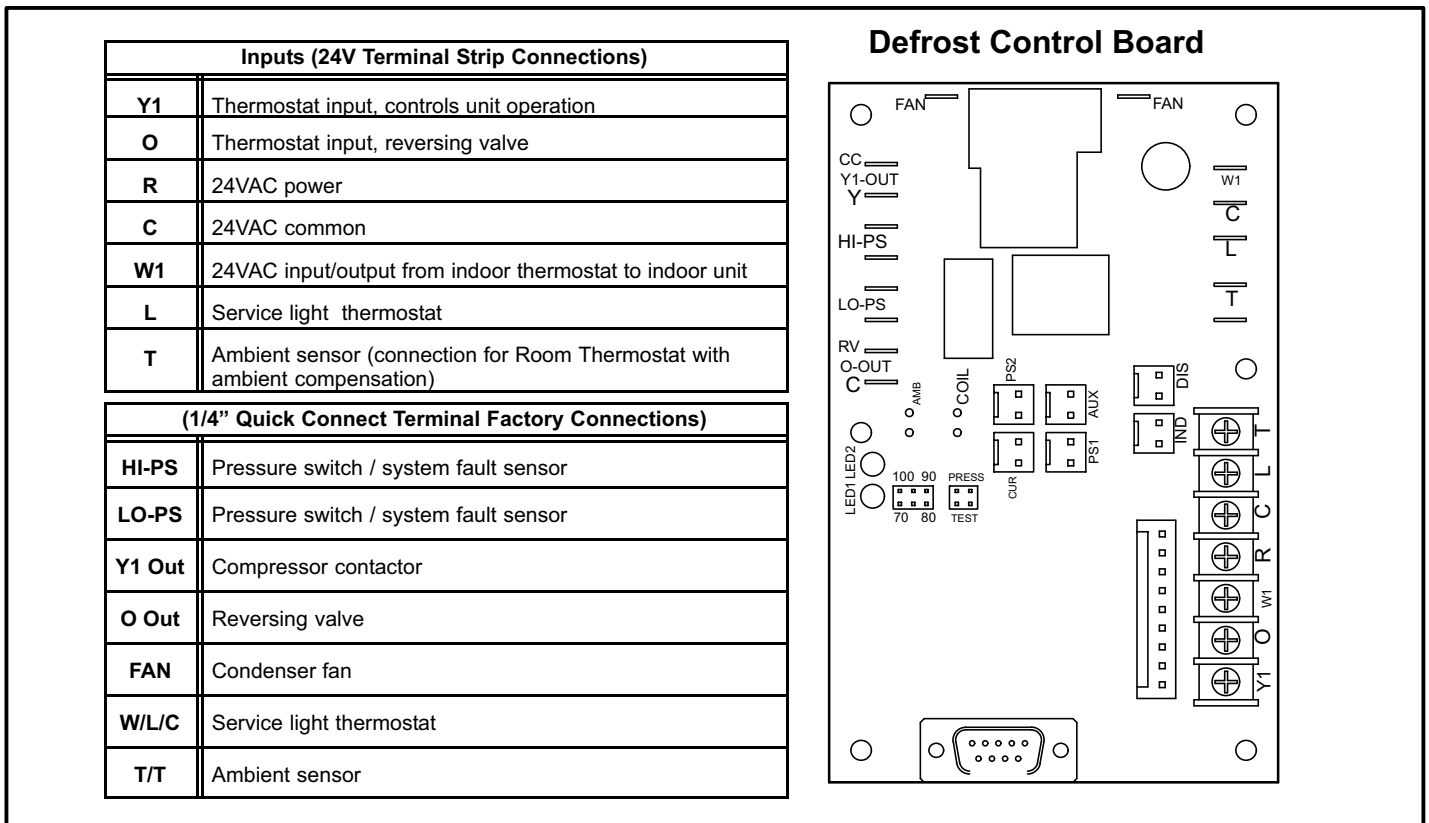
| Inputs (24V Terminal Strip Connections) | |
|---|---|
| Y1 | Thermostat input, controls unit operation |
| O | Thermostat input, reversing valve |
| R | 24VAC power |
| C | 24VAC common |
| W1 | 24VAC input/output from indoor thermostat to indoor unit |
| L | Service light thermostat |
| T | Ambient sensor (connection for Room Thermostat with ambient compensation) |

| (1/4" Quick Connect Terminal Factory Connections) | |
|---|---|
| HI-PS | Pressure switch / system fault sensor |
| LO-PS | Pressure switch / system fault sensor |
| Y1 Out | Compressor contactor |
| O Out | Reversing valve |
| FAN | Condenser fan |
| W/L/C | Service light thermostat |
| T/T | Ambient sensor |

Defrost Control Board

FAN FAN CC Y1-OUT Y W1 C L HI-PS LO-PS T RV O-OUT C AMB COIL PS2 AUX DIS IND T LED1 LED2 100 90 70 80 PRESS TEST CUR PS1 L C R W1 O Y1